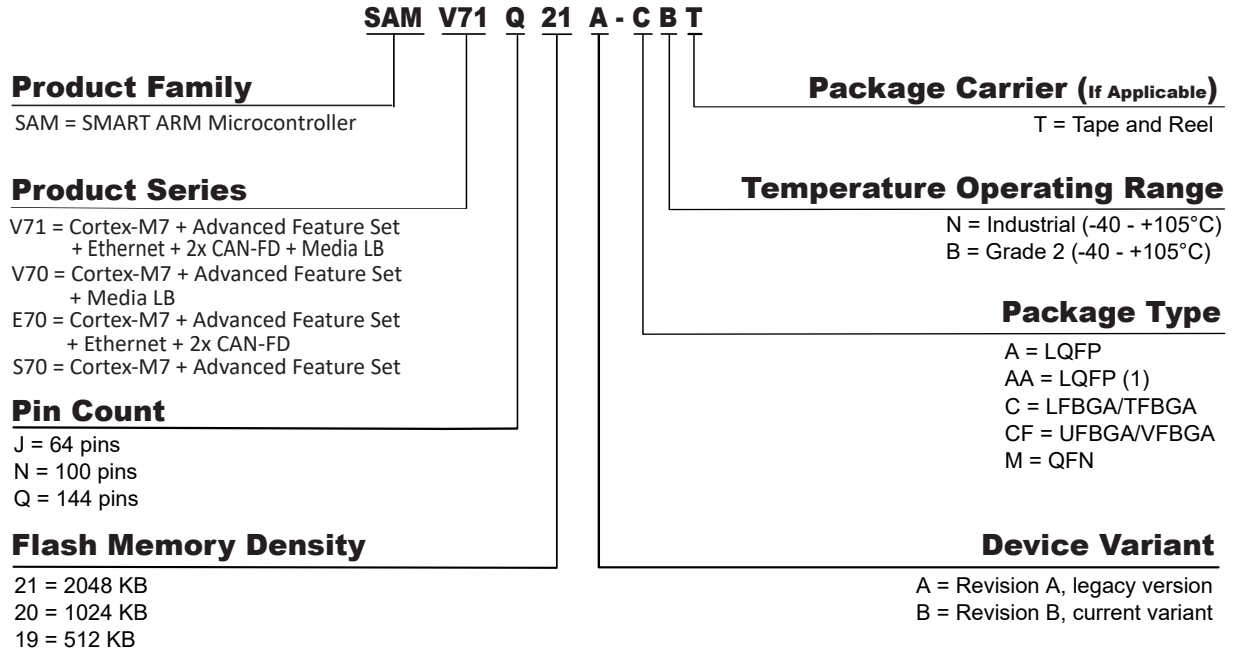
SAM V71 Q 21 A - C B T

Product Family
SAM = SMART ARM Microcontroller

Product Series
V71 = Cortex-M7 + Advanced Feature Set + Ethernet + 2x CAN-FD + Media LB
V70 = Cortex-M7 + Advanced Feature Set + Media LB
E70 = Cortex-M7 + Advanced Feature Set + Ethernet + 2x CAN-FD
S70 = Cortex-M7 + Advanced Feature Set

Pin Count
J = 64 pins
N = 100 pins
Q = 144 pins

Flash Memory Density
21 = 2048 KB
20 = 1024 KB
19 = 512 KB

Package Carrier (If Applicable)
T = Tape and Reel

Temperature Operating Range
N = Industrial (-40 - +105°C)
B = Grade 2 (-40 - +105°C)

Package Type
A = LQFP
AA = LQFP (1)
C = LFBGA/TFBGA
CF = UFBGA/VFBGA
M = QFN

Device Variant
A = Revision A, legacy version
B = Revision B, current variant